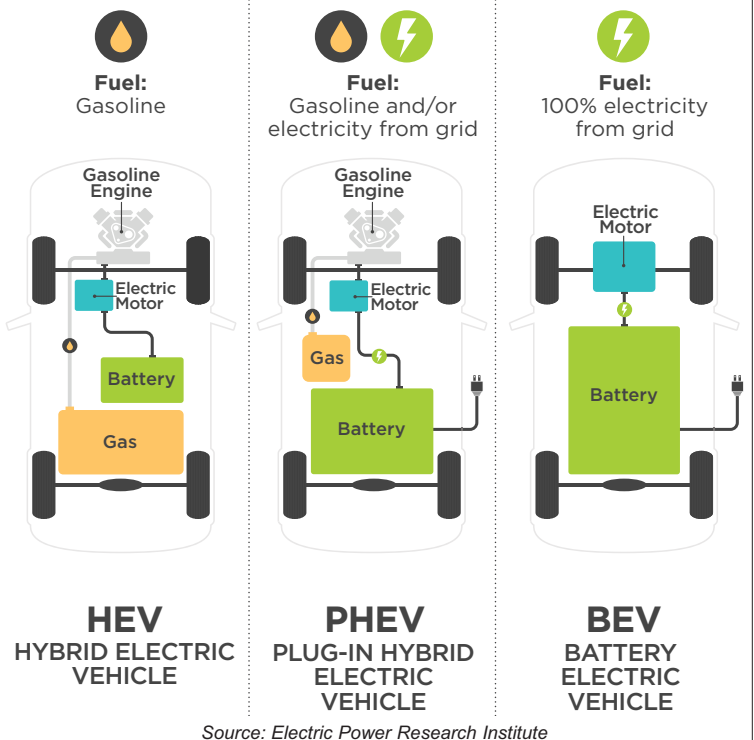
Fuel:
Gasoline

Gasoline Engine

Electric Motor

Battery

Gas

HEV
HYBRID ELECTRIC VEHICLE

Fuel:
Gasoline and/or electricity from grid

Gasoline Engine

Electric Motor

Gas

Battery

PHEV
PLUG-IN HYBRID ELECTRIC VEHICLE

Fuel:
100% electricity from grid

Electric Motor

Battery

BEV
BATTERY ELECTRIC VEHICLE

Source: Electric Power Research Institute